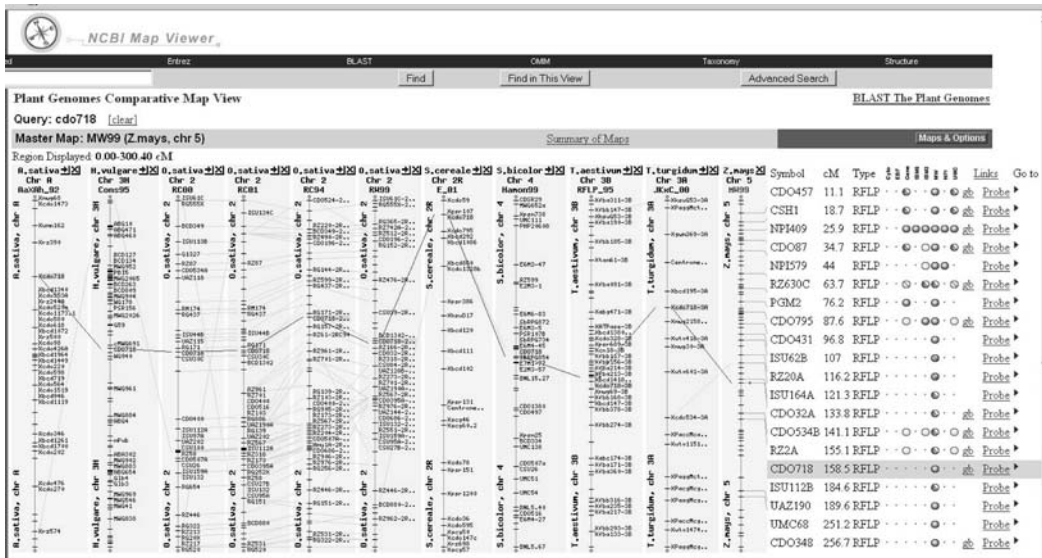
NCBI Map Viewer

Entrez BLAST OMIM Taxonomy Structure

Find Find in This View Advanced Search

Plant Genomes Comparative Map View

BLAST The Plant Genomes

Query: cdo718 [clear]

Master Map: MW99 (Z.mays, chr 5)

Summary of Maps

Maps & Options

Region Displayed: 0.00-300.40 cM

A.sativa Chr A AaxRh_92
H.vulgare Chr 3H Cons95
O.sativa Chr 2 RC00
O.sativa Chr 2 RC01
O.sativa Chr 2 RC94
O.sativa Chr 2 RW99
S.cereale Chr 2R E_01
S.bicolor Chr 4 Hamon99
T.aestivum Chr 3B RFLP_95
T.turgidum Chr 3A JKxC_00
Z.mays Chr 5 MW99

| Symbol | cM | Type | | Links | Go to |
|---|---|---|---|---|---|
| CDO457 | 11.1 | RFLP | | Probe | |
| CSH1 | 18.7 | RFLP | gb | Probe | |
| NPI409 | 25.9 | RFLP | gb | Probe | |
| CDO87 | 34.7 | RFLP | gb | Probe | |
| NPI579 | 44 | RFLP | | Probe | |
| RZ630C | 63.7 | RFLP | gb | Probe | |
| PGM2 | 76.2 | RFLP | | Probe | |
| CDO795 | 87.6 | RFLP | gb | Probe | |
| CDO431 | 96.8 | RFLP | | Probe | |
| ISU62B | 107 | RFLP | | Probe | |
| RZ20A | 116.2 | RFLP | | Probe | |
| ISU164A | 121.3 | RFLP | | Probe | |
| CDO32A | 133.8 | RFLP | gb | Probe | |
| CDO534B | 141.1 | RFLP | gb | Probe | |
| RZ2A | 155.1 | RFLP | gb | Probe | |
| CDO718 | 158.5 | RFLP | gb | Probe | |
| ISU112B | 184.6 | RFLP | | Probe | |
| UAZ190 | 189.6 | RFLP | | Probe | |
| UMC68 | 251.2 | RFLP | | Probe | |
| CDO348 | 256.7 | RFLP | gb | Probe | |

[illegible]